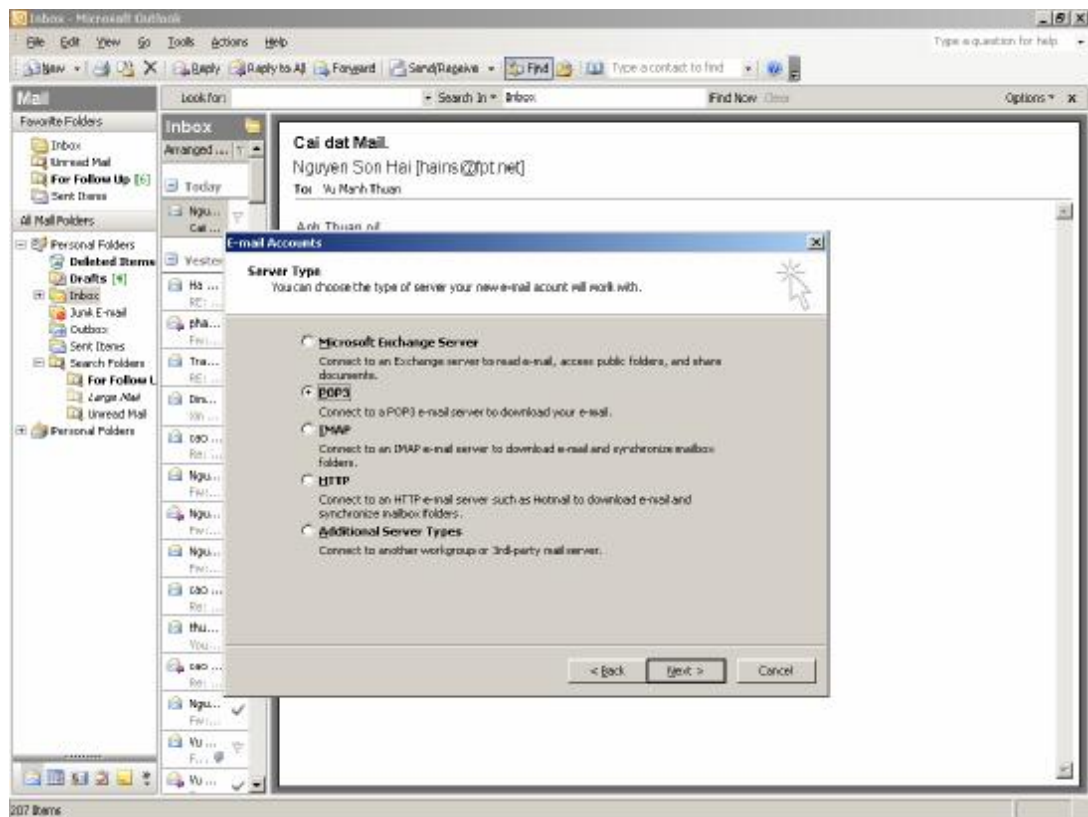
Inbox - Microsoft Outlook

File Edit View Go Tools Actions Help

Type a question for help

New Reply Reply to All Forward Send/Receive Find Type a contact to find

Mail

Look for: Search In Inbox Find Now Clear Options

Favorite Folders

Inbox
Unread Mail
For Follow Up [6]
Sent Items

All Mail Folders

Personal Folders
Deleted Items
Drafts [4]
Inbox
Junk E-mail
Outbox
Sent Items
Search Folders
For Follow U
Large Mail
Unread Mail
Personal Folders

Inbox

Arranged ...

Today

Ngu...
Cai ...

Yester

Ho ...
RE: ...

pha...
FW: ...

Tra...
RE: ...

Dra...
Xin ...

cao ...
Re: ...

Ngu...
FW: ...

Ngu...
FW: ...

Ngu...
FW: ...

cao ...
Re: ...

thu...
You ...

cao ...
Re: ...

Ngu...
FW: ...

Vu ...
F... 

Vu ...

Cai dat Mail.

Nguyen Son Hai [hains@fpt.net]

To: Vu Manh Thuan

Anh Thuan oi

E-mail Accounts

Server Type
You can choose the type of server your new e-mail acount will work with.

Microsoft Exchange Server
Connect to an Exchange server to read e-mail, access public folders, and share documents.

POP3
Connect to a POP3 e-mail server to download your e-mail.

IMAP
Connect to an IMAP e-mail server to download e-mail and synchronize mailbox folders.

HTTP
Connect to an HTTP e-mail server such as Hotmail to download e-mail and synchronize mailbox folders.

Additional Server Types
Connect to another workgroup or 3rd-party mail server.

< Back Next > Cancel

207 Items